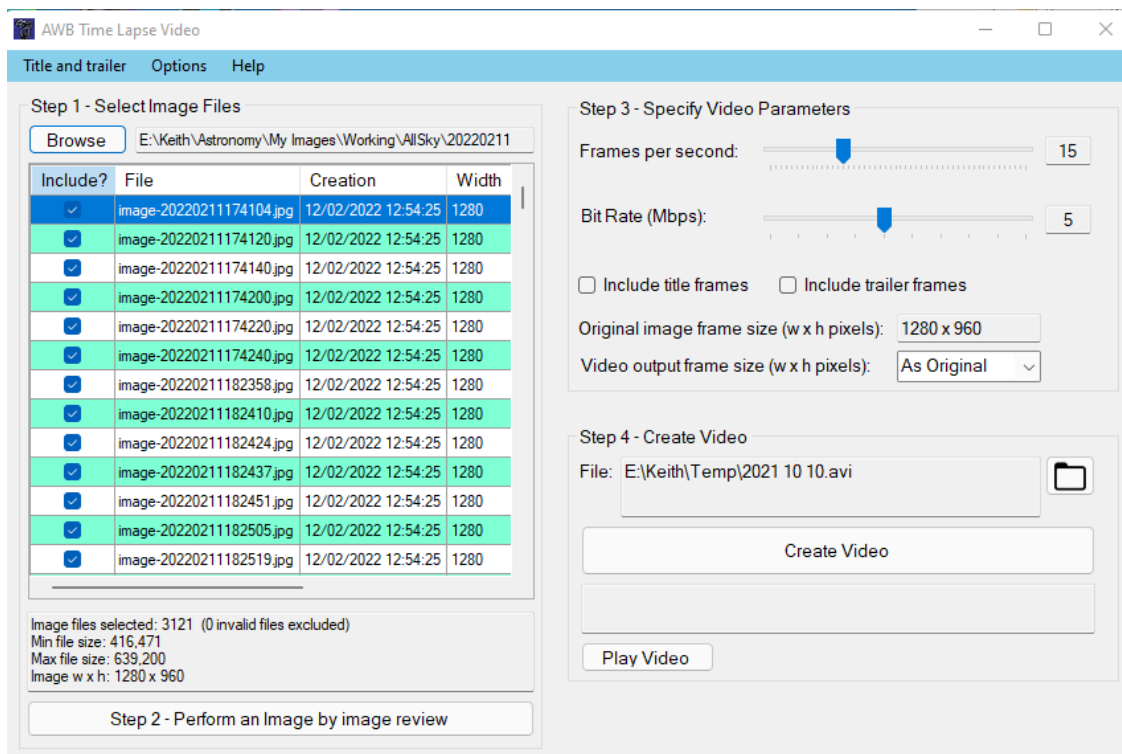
AWB Time Lapse Video

Title and trailer Options Help

Step 1 - Select Image Files

Browse E:\Keith\Astronomy\My Images\Working\AllSky\20220211

| Include? | File | Creation | Width |
|---|---|---|---|
| ☑ | image-20220211174104.jpg | 12/02/2022 12:54:25 | 1280 |
| ☑ | image-20220211174120.jpg | 12/02/2022 12:54:25 | 1280 |
| ☑ | image-20220211174140.jpg | 12/02/2022 12:54:25 | 1280 |
| ☑ | image-20220211174200.jpg | 12/02/2022 12:54:25 | 1280 |
| ☑ | image-20220211174220.jpg | 12/02/2022 12:54:25 | 1280 |
| ☑ | image-20220211174240.jpg | 12/02/2022 12:54:25 | 1280 |
| ☑ | image-20220211182358.jpg | 12/02/2022 12:54:25 | 1280 |
| ☑ | image-20220211182410.jpg | 12/02/2022 12:54:25 | 1280 |
| ☑ | image-20220211182424.jpg | 12/02/2022 12:54:25 | 1280 |
| ☑ | image-20220211182437.jpg | 12/02/2022 12:54:25 | 1280 |
| ☑ | image-20220211182451.jpg | 12/02/2022 12:54:25 | 1280 |
| ☑ | image-20220211182505.jpg | 12/02/2022 12:54:25 | 1280 |
| ☑ | image-20220211182519.jpg | 12/02/2022 12:54:25 | 1280 |

Image files selected: 3121 (0 invalid files excluded)
Min file size: 416,471
Max file size: 639,200
Image w x h: 1280 x 960

Step 2 - Perform an Image by image review

Step 3 - Specify Video Parameters

Frames per second: 15

Bit Rate (Mbps): 5

Include title frames Include trailer frames

Original image frame size (w x h pixels): 1280 x 960

Video output frame size (w x h pixels): As Original

Step 4 - Create Video

File: E:\Keith\Temp\2021 10 10.avi

Create Video

Play Video